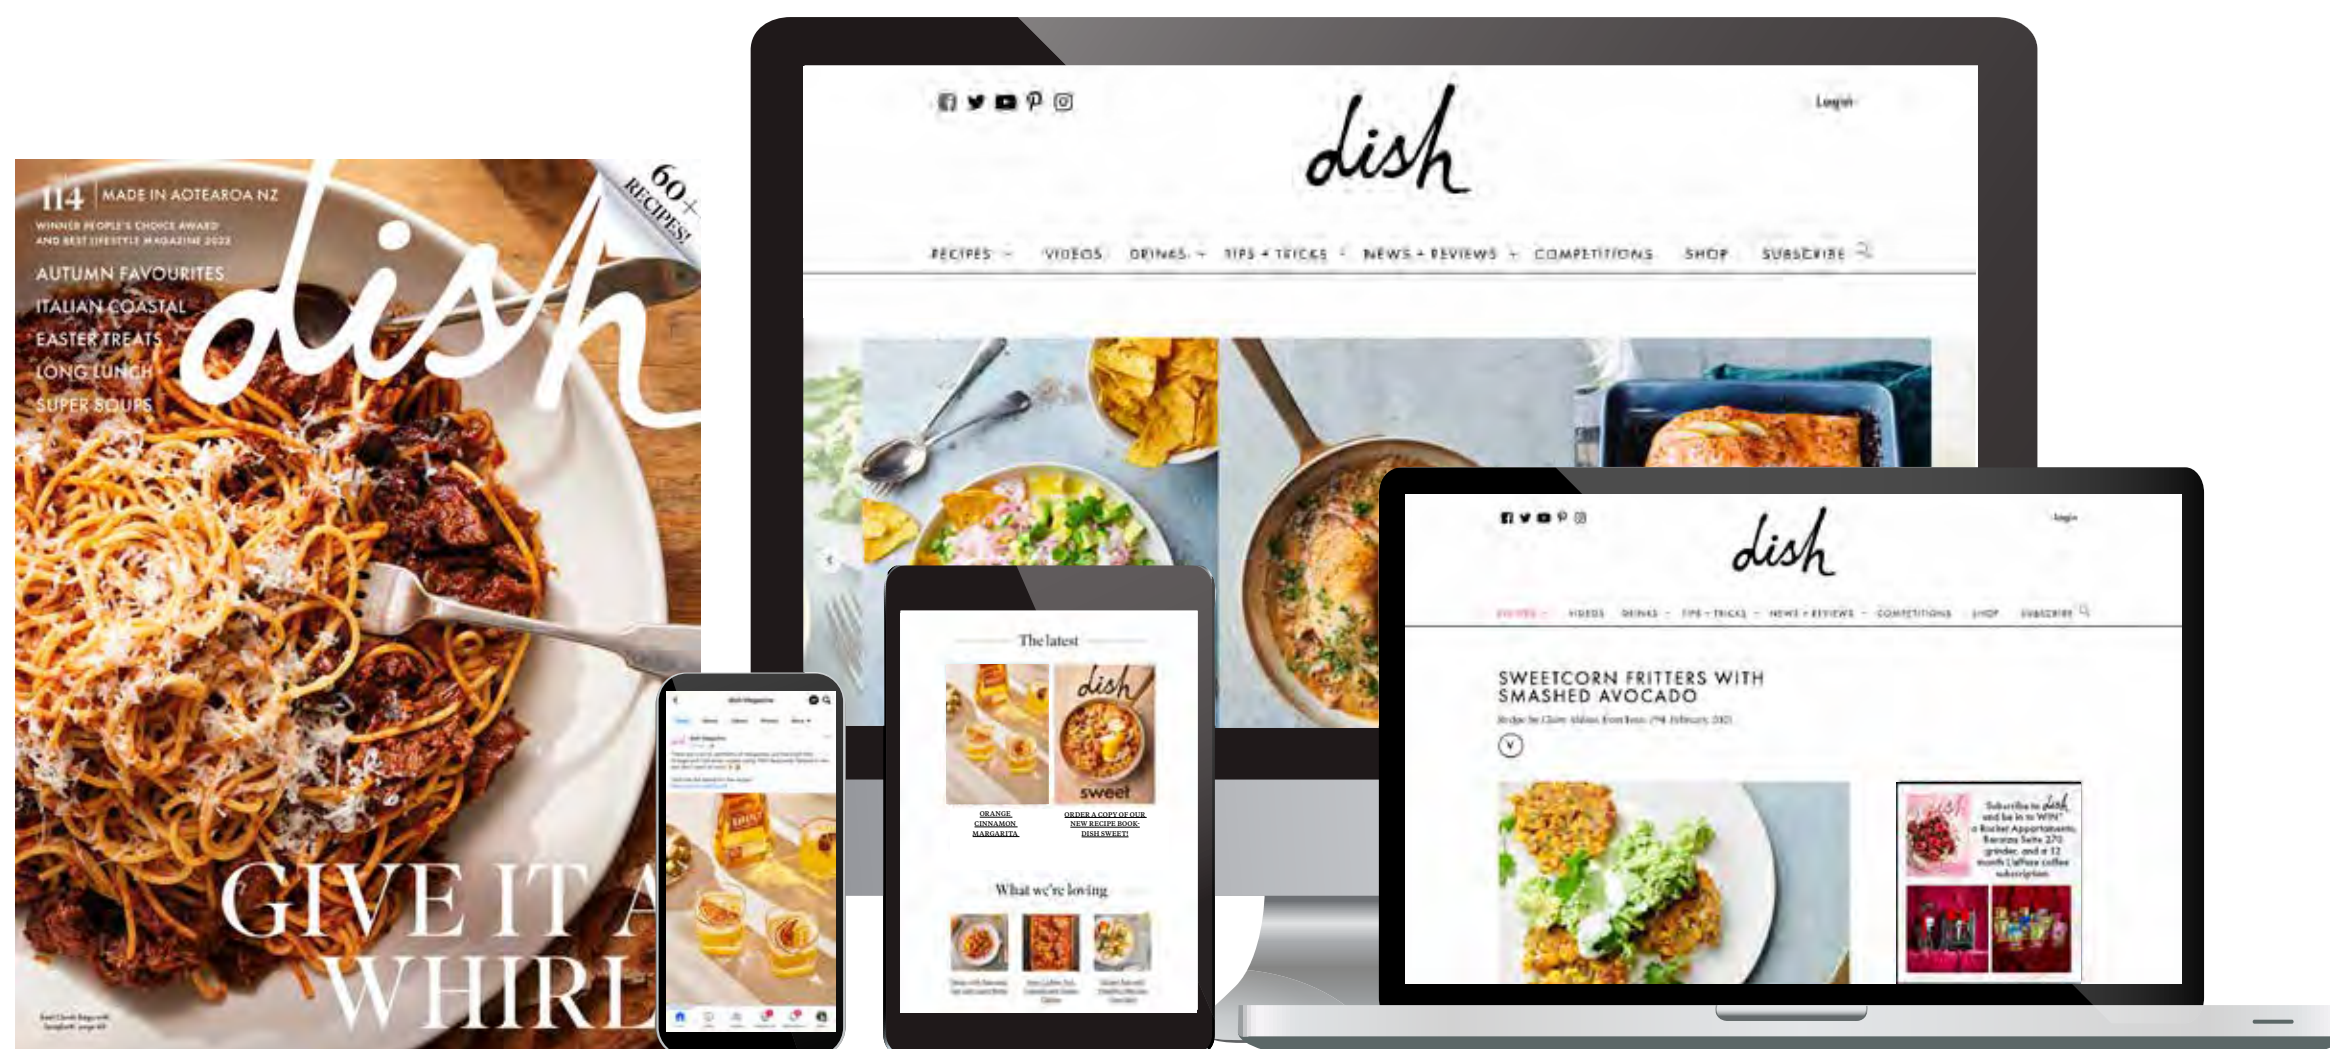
114 MADE IN AOTEAROA NZ
WINNER PEOPLE'S CHOICE AWARD AND BEST LIFESTYLE MAGAZINE 2022
60+ RECIPES!
dish
AUTUMN FAVOURITES
ITALIAN COASTAL
EASTER TREATS
LONG LUNCH
SUPER SOUPS
GIVE IT A WHIRL

dish
Log in
RECIPES VIDEOS DRINKS TIPS + TRICKS NEWS + REVIEWS COMPETITIONS SHOP SUBSCRIBE

The latest
ORANGE CINNAMON MARGARITA
ORDER A COPY OF OUR NEW RECIPE BOOK DISH SWEET!
sweet
What we're loving

dish
Log in
RECIPES VIDEOS DRINKS TIPS + TRICKS NEWS + REVIEWS COMPETITIONS SHOP SUBSCRIBE
SWEETCORN FRITTERS WITH SMASHED AVOCADO
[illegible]
Subscribe to dish and be in to WIN* a Rocket Appartamento, Baratza Sette 270 grinder, and a 12 month L'affare coffee subscription.